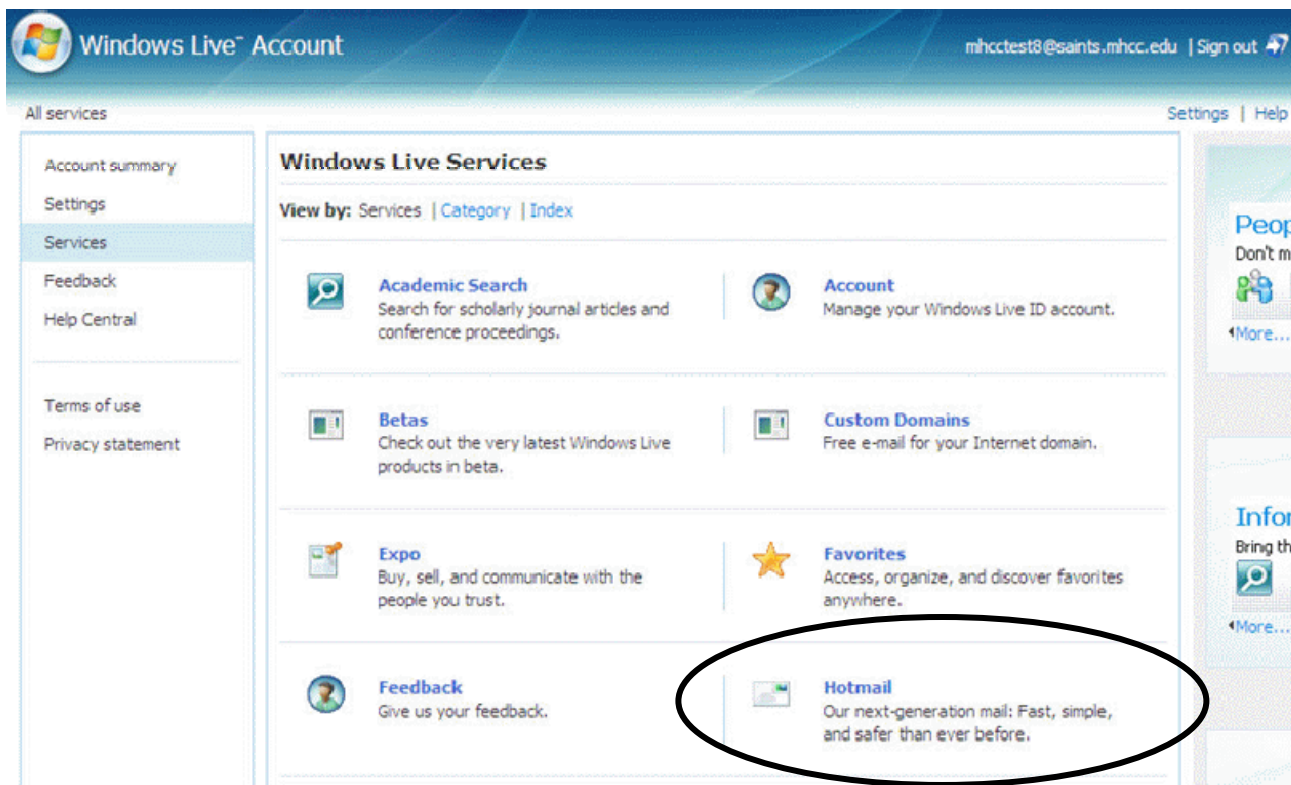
Windows Live™ Account

mhcctest8@saints.mhcc.edu | Sign out

All services

Settings | Help

Account summary
Settings
Services
Feedback
Help Central

Terms of use
Privacy statement

Windows Live Services

View by: Services | Category | Index

Academic Search
Search for scholarly journal articles and conference proceedings.

Account
Manage your Windows Live ID account.

Betas
Check out the very latest Windows Live products in beta.

Custom Domains
Free e-mail for your Internet domain.

Expo
Buy, sell, and communicate with the people you trust.

Favorites
Access, organize, and discover favorites anywhere.

Feedback
Give us your feedback.

Hotmail
Our next-generation mail: Fast, simple, and safer than ever before.

Peop
Don't m
More...

Infor
Bring th
More...